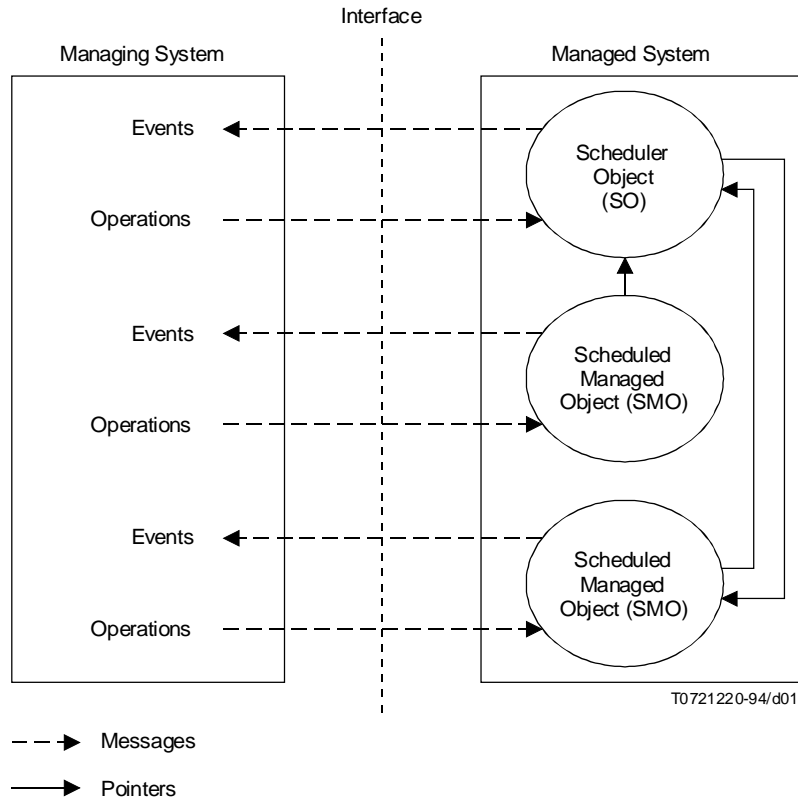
Interface

Managing System

Managed System

Events

Scheduler Object (SO)

Operations

Events

Scheduled Managed Object (SMO)

Operations

Events

Scheduled Managed Object (SMO)

Operations

T0721220-94/d01

Messages

Pointers